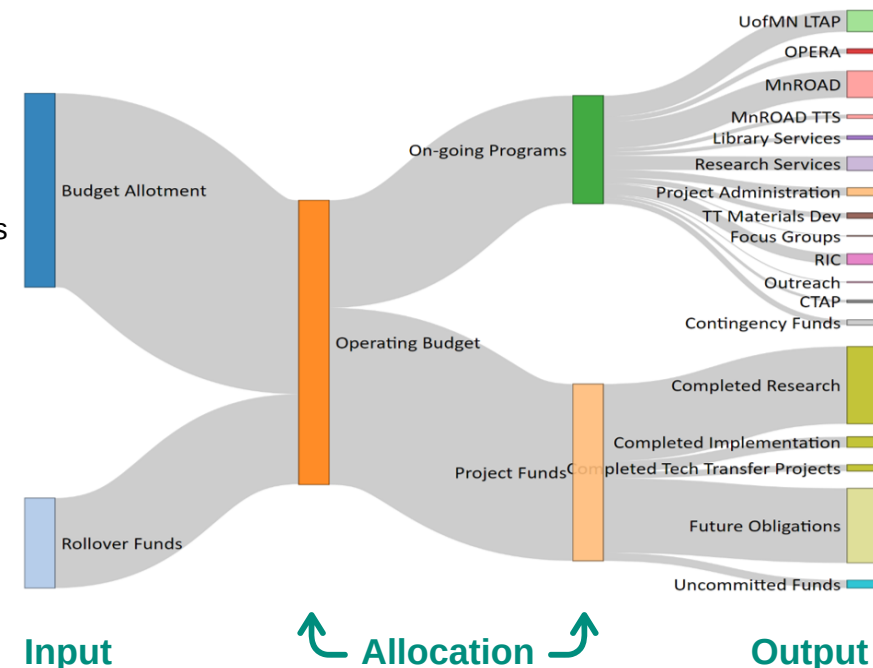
s

Budget Allotment

Rollover Funds

Operating Budget

On-going Programs

Project Funds

UofMN LTAP
OPERA
MnROAD
MnROAD TTS
Library Services
Research Services
Project Administration
TT Materials Dev
Focus Groups
RIC
Outreach
CTAP
Contingency Funds
Completed Research
Completed Implementation
Completed Tech Transfer Projects
Future Obligations
Uncommitted Funds

Input

Allocation

Output